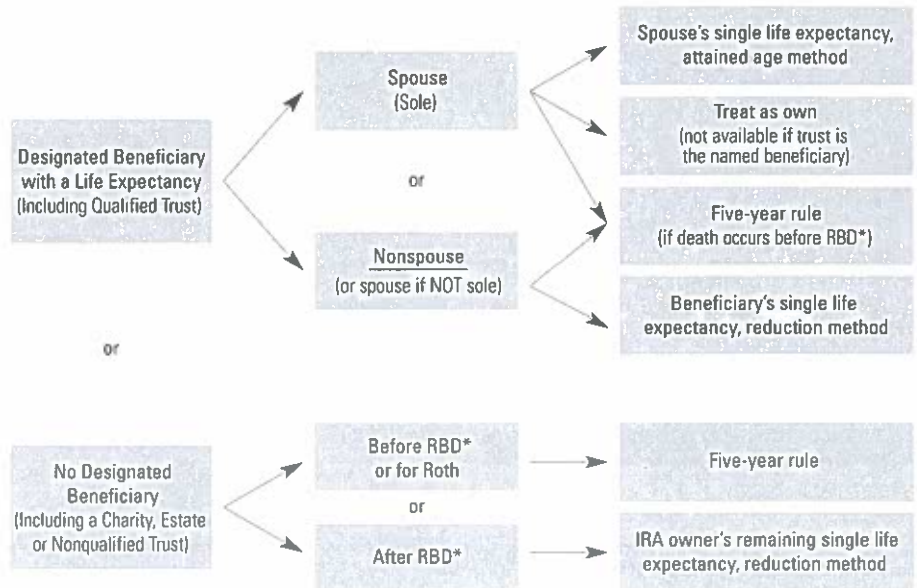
Designated Beneficiary with a Life Expectancy (Including Qualified Trust)

Spouse (Sole)

or

Nonspouse (or spouse if NOT sole)

Spouse's single life expectancy, attained age method

Treat as own (not available if trust is the named beneficiary)

Five-year rule (if death occurs before RBD*)

Beneficiary's single life expectancy, reduction method

or

No Designated Beneficiary (Including a Charity, Estate or Nonqualified Trust)

Before RBD* or for Roth

or

After RBD*

Five-year rule

IRA owner's remaining single life expectancy, reduction method